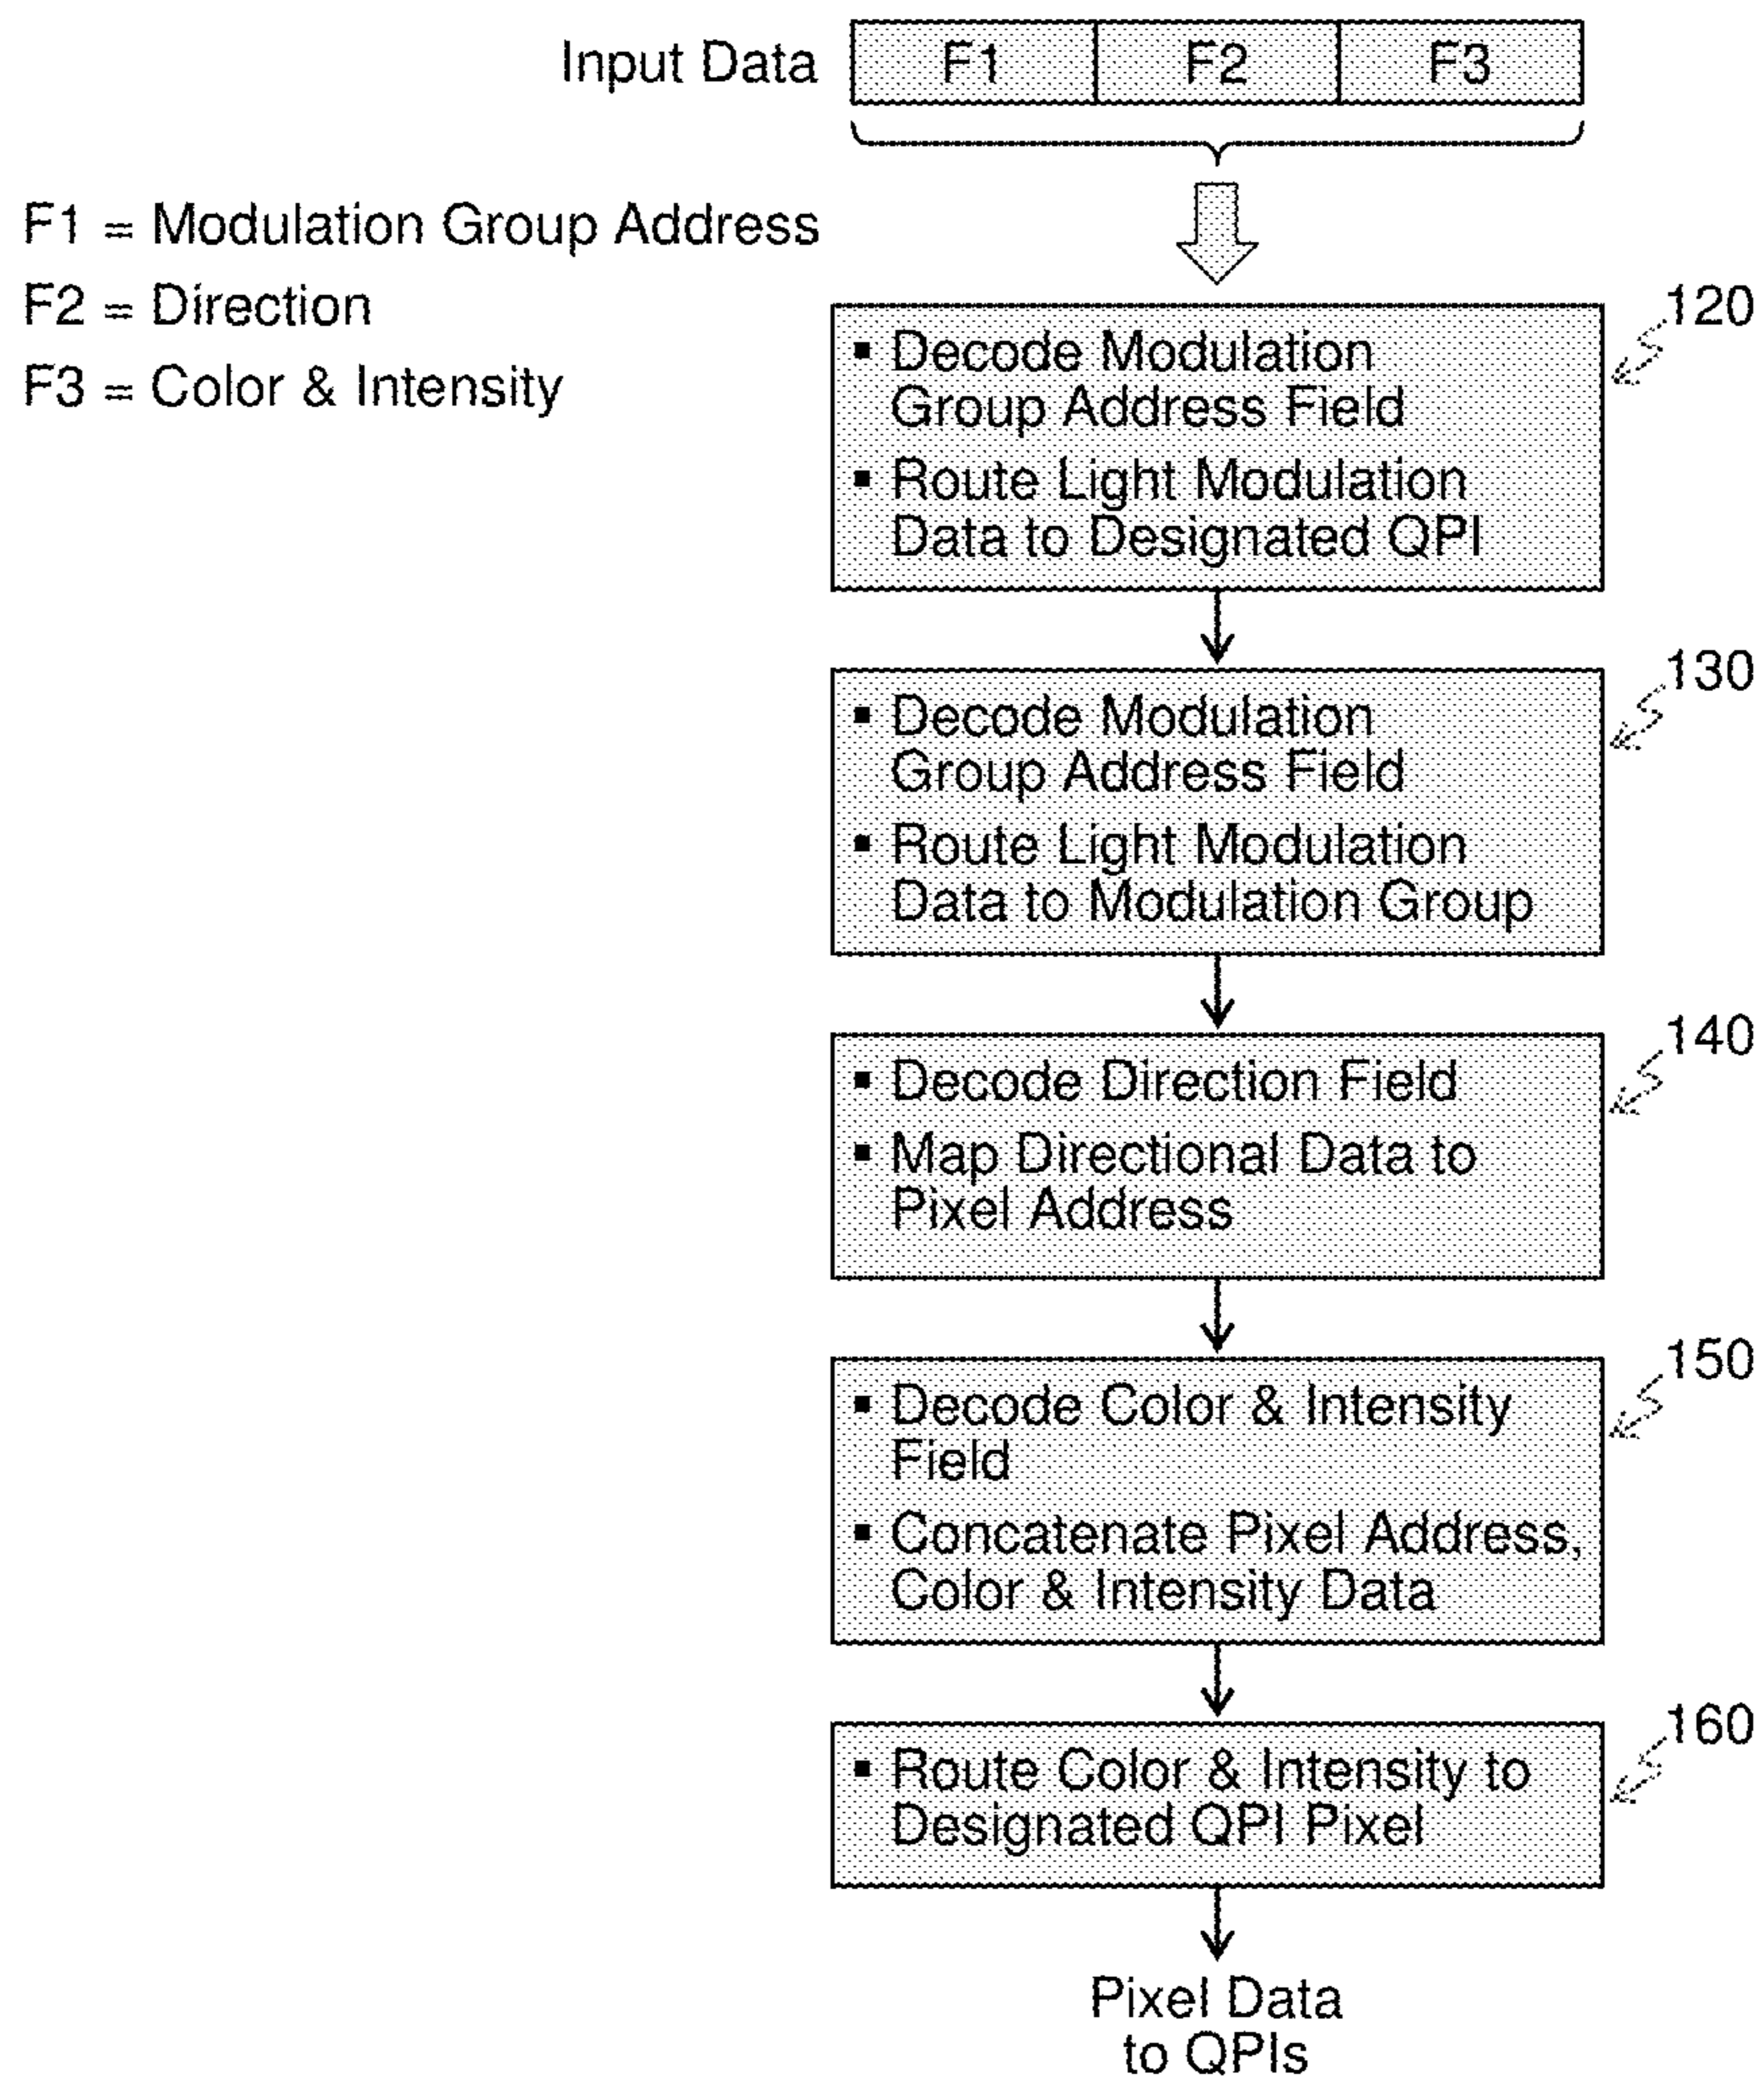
Input Data

| F1 | F2 | F3 |
|---|---|---|

F1 = Modulation Group Address
F2 = Direction
F3 = Color & Intensity

120
▪ Decode Modulation Group Address Field
▪ Route Light Modulation Data to Designated QPI

130
▪ Decode Modulation Group Address Field
▪ Route Light Modulation Data to Modulation Group

140
▪ Decode Direction Field
▪ Map Directional Data to Pixel Address

150
▪ Decode Color & Intensity Field
▪ Concatenate Pixel Address, Color & Intensity Data

160
▪ Route Color & Intensity to Designated QPI Pixel

Pixel Data to QPIs